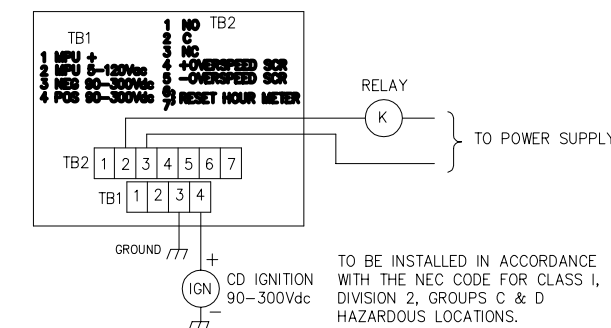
TB1
1 MPU +
2 MPU 5–120Vac
3 NEG 90–300Vdc
4 POS 90–300Vdc

TB2
1 NO
2 C
3 NC
4 +OVERSPEED SCR
5 –OVERSPEED SCR
6,7 RESET HOUR METER

RELAY
K
TO POWER SUPPLY

TB2 1 2 3 4 5 6 7
TB1 1 2 3 4

GROUND
+
IGN
CD IGNITION
90–300Vdc
–

TO BE INSTALLED IN ACCORDANCE WITH THE NEC CODE FOR CLASS I, DIVISION 2, GROUPS C & D HAZARDOUS LOCATIONS.